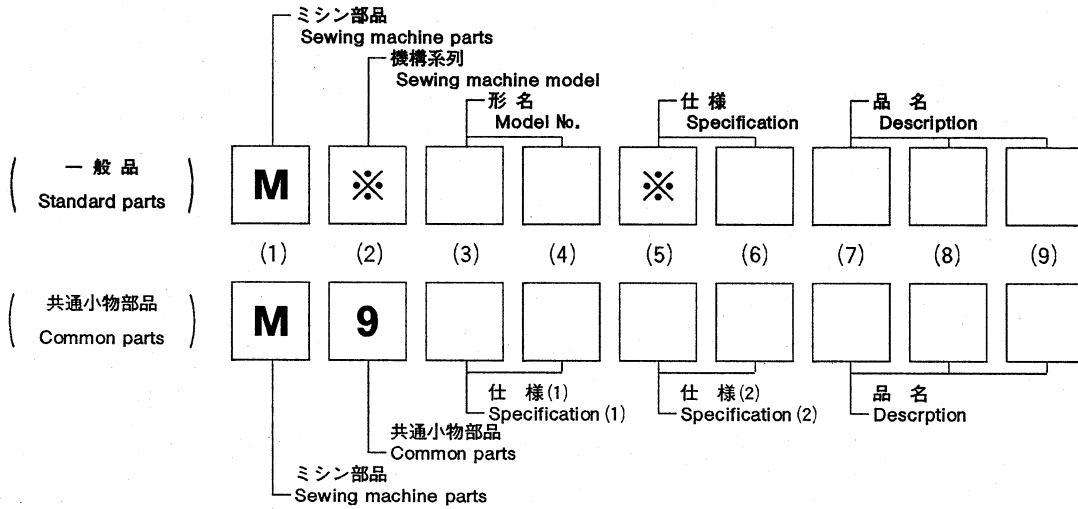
ミシン部品
Sewing machine parts

機構系列
Sewing machine model

形 名
Model No.

仕 様
Specification

品 名
Description

一 般 品
Standard parts

M ※ ※

(1) (2) (3) (4) (5) (6) (7) (8) (9)

共通小物部品
Common parts

M 9

仕 様(1)
Specification (1)

仕 様(2)
Specification (2)

品 名
Descrption

共通小物部品
Common parts

ミシン部品
Sewing machine parts